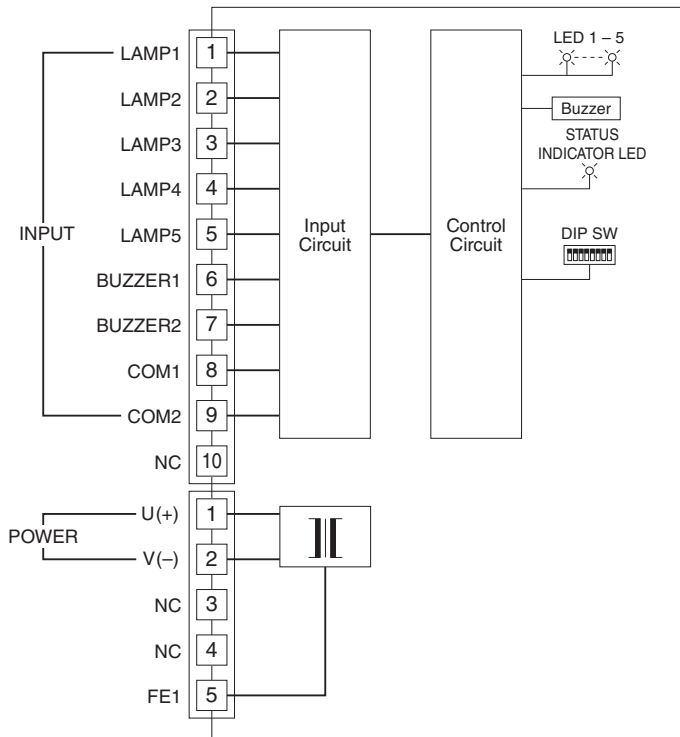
LAMP1 1
LAMP2 2
LAMP3 3
LAMP4 4
INPUT
LAMP5 5
BUZZER1 6
BUZZER2 7
COM1 8
COM2 9
NC 10

Input Circuit

Control Circuit

LED 1 – 5

Buzzer

STATUS INDICATOR LED

DIP SW

POWER
U(+) 1
V(–) 2
NC 3
NC 4
FE1 5